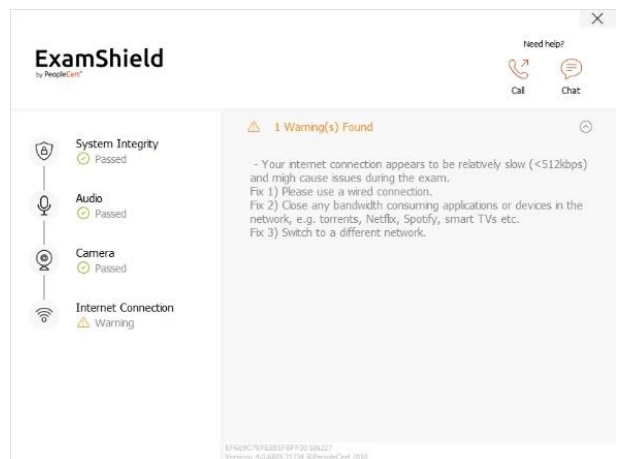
ExamShield
by PeopleCert

Need help?
Call
Chat

System Integrity
Passed

Audio
Passed

Camera
Passed

Internet Connection
Warning

1 Warning(s) Found

- Your internet connection appears to be relatively slow (<512kbps) and migh cause issues during the exam.
Fix 1) Please use a wired connection.
Fix 2) Close any bandwidth consuming applications or devices in the network, e.g. torrents, Netflix, Spotify, smart TVs etc.
Fix 3) Switch to a different network.

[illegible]
Version: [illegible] ©PeopleCert 2018